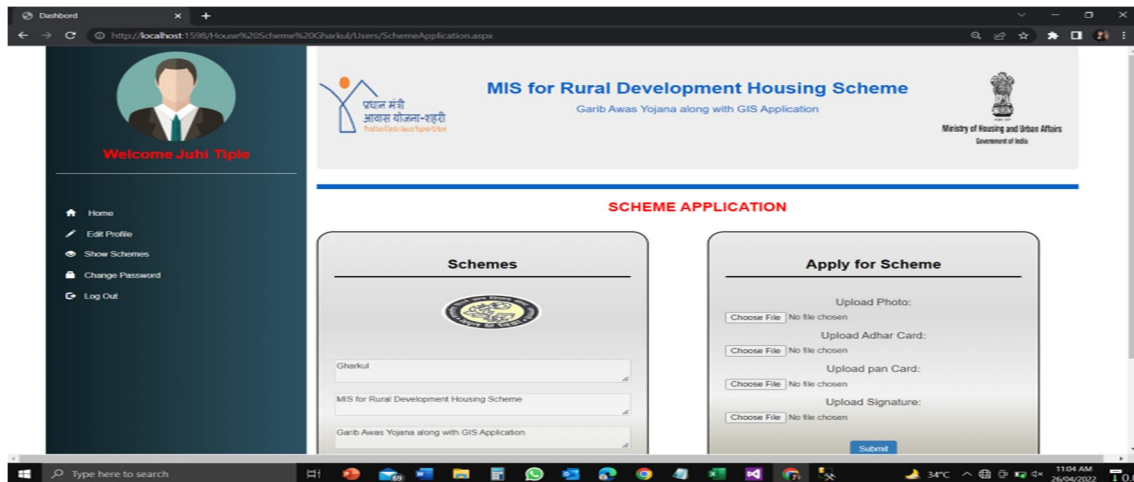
Dashbord

http://localhost:1598/House%20Scheme%20Gharkul/Users/SchemeApplication.aspx

Welcome Juhi Tiple

Home
Edit Profile
Show Schemes
Change Password
Log Out

प्रधान मंत्री
आवास योजना-शहरी
Pradhan Mantri Awas Yojana-Urban

MIS for Rural Development Housing Scheme

Garib Awas Yojana along with GIS Application

Ministry of Housing and Urban Affairs
Government of India

SCHEME APPLICATION

Schemes

Gharkul

MIS for Rural Development Housing Scheme

Garib Awas Yojana along with GIS Application

Apply for Scheme

Upload Photo:
Choose File No file chosen
Upload Adhar Card:
Choose File No file chosen
Upload pan Card:
Choose File No file chosen
Upload Signature:
Choose File No file chosen

Submit

Type here to search

34°C

11:04 AM
26/04/2022